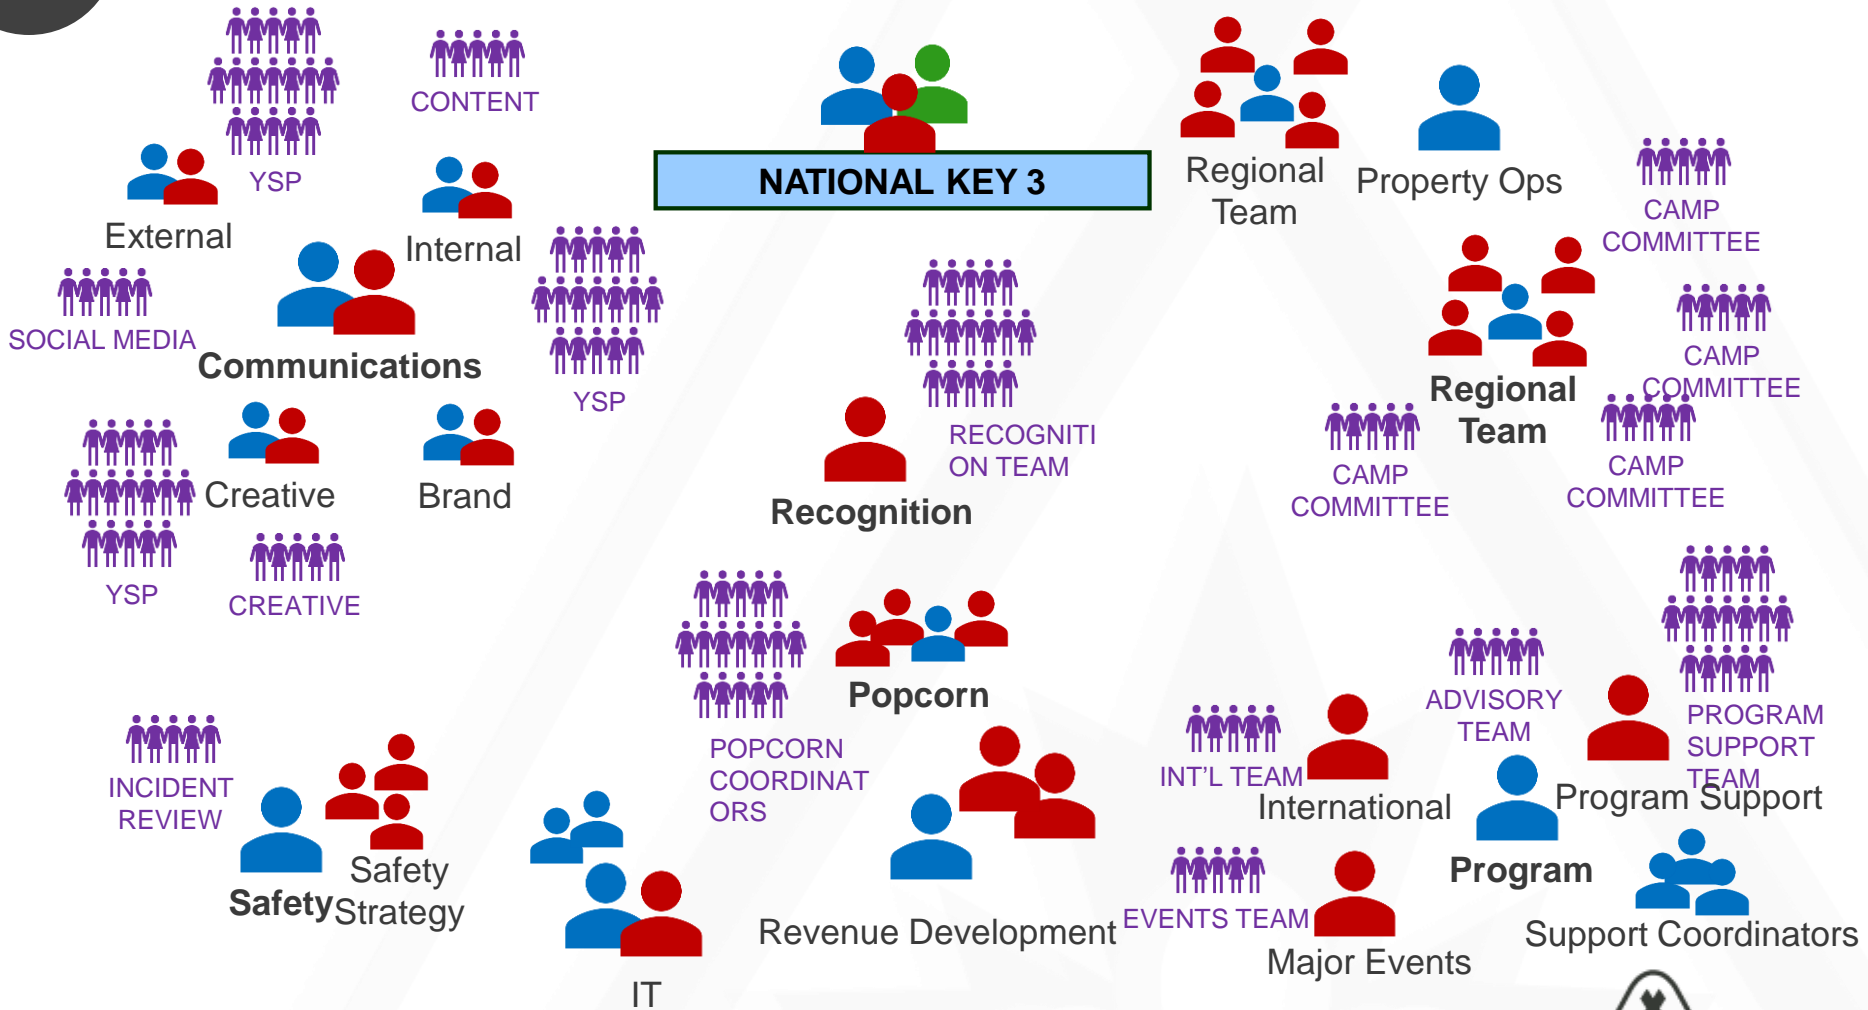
CONTENT

YSP

External

Internal

SOCIAL MEDIA

Communications

YSP

NATIONAL KEY 3

Regional Team

Property Ops

CAMP COMMITTEE

CAMP COMMITTEE

Regional Team

CAMP COMMITTEE

CAMP COMMITTEE

RECOGNITI ON TEAM

Recognition

Creative

Brand

YSP

CREATIVE

Popcorn

POPCORN COORDINAT ORS

ADVISORY TEAM

PROGRAM SUPPORT TEAM

INT'L TEAM

International

Program Support

Program

INCIDENT REVIEW

Safety

Safety Strategy

Revenue Development

EVENTS TEAM

Major Events

Support Coordinators

IT